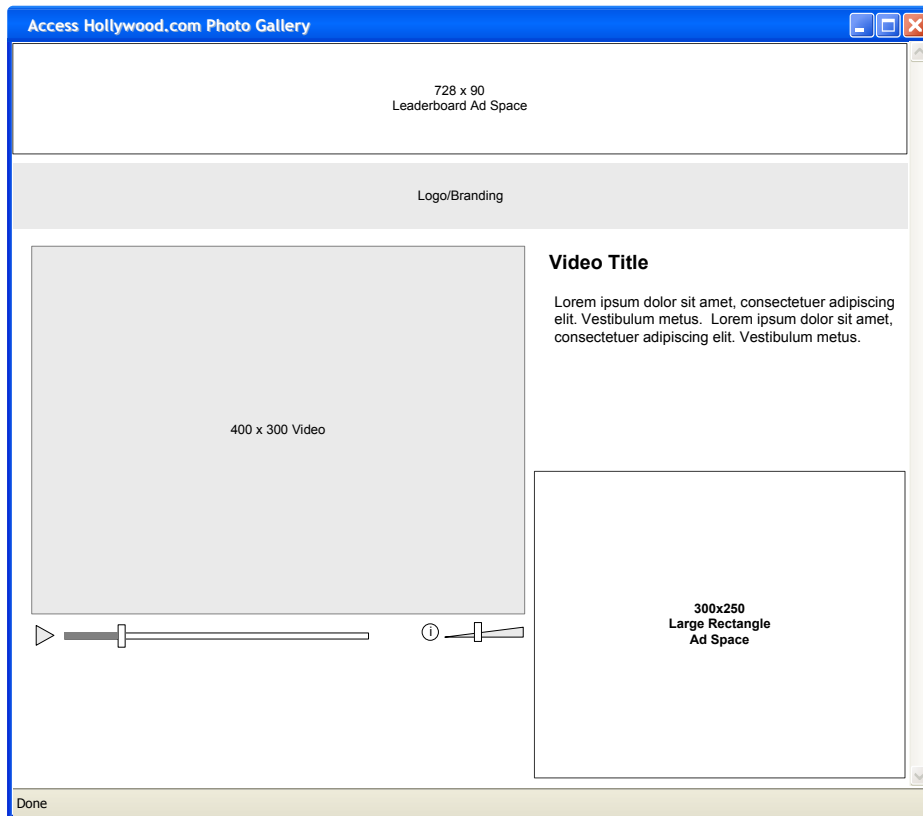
Access Hollywood.com Photo Gallery

728 x 90
Leaderboard Ad Space

Logo/Branding

400 x 300 Video

Video Title

Lorem ipsum dolor sit amet, consectetuer adipiscing elit. Vestibulum metus. Lorem ipsum dolor sit amet, consectetuer adipiscing elit. Vestibulum metus.

300x250
Large Rectangle
Ad Space

Done